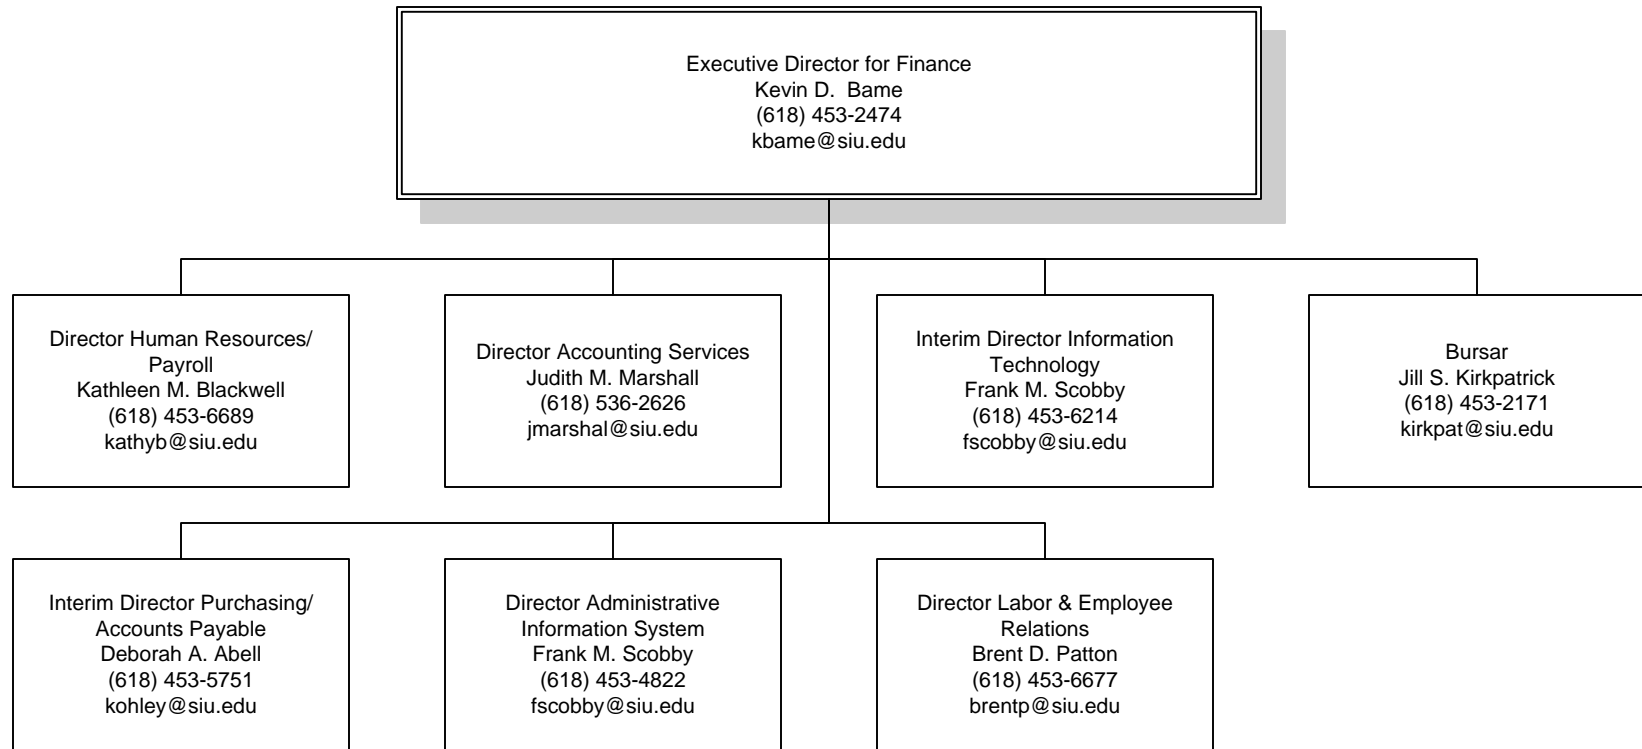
Executive Director for Finance
Kevin D. Bame
(618) 453-2474
kbame@siu.edu

Director Human Resources/ Payroll
Kathleen M. Blackwell
(618) 453-6689
kathyb@siu.edu

Director Accounting Services
Judith M. Marshall
(618) 536-2626
jmarshal@siu.edu

Interim Director Information Technology
Frank M. Scobby
(618) 453-6214
fscobby@siu.edu

Bursar
Jill S. Kirkpatrick
(618) 453-2171
kirkpat@siu.edu

Interim Director Purchasing/ Accounts Payable
Deborah A. Abell
(618) 453-5751
kohley@siu.edu

Director Administrative Information System
Frank M. Scobby
(618) 453-4822
fscobby@siu.edu

Director Labor & Employee Relations
Brent D. Patton
(618) 453-6677
brentp@siu.edu